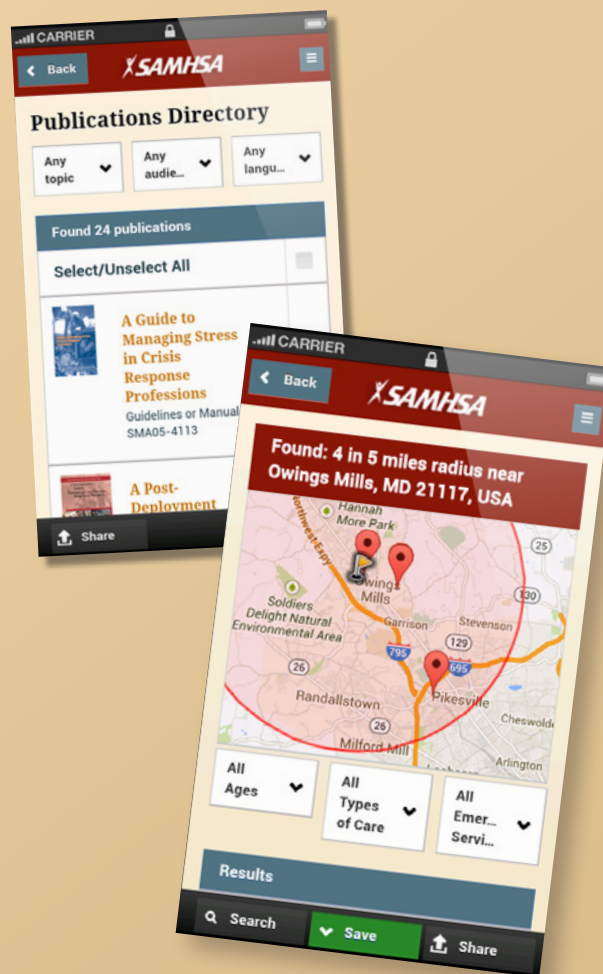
CARRIER

Back

SAMHSA

Publications Directory

Any topic

Any audie...

Any langu...

Found 24 publications

Select/Unselect All

A Guide to Managing Stress in Crisis Response Professions

Guidelines or Manual

SMA05-4113

A Post-Deployment

Share

CARRIER

Back

SAMHSA

Found: 4 in 5 miles radius near Owings Mills, MD 21117, USA

Northwest Expy

Hannah More Park

Owings Mills

Soldiers Delight Natural Environmental Area

Garrison

Stevenson

25

130

129

795

695

26

Randallstown

Pikesville

Cheswolde

26

Milford Mill

Arlington

All Ages

All Types of Care

All Emer... Servi...

Results

Search

Save

Share